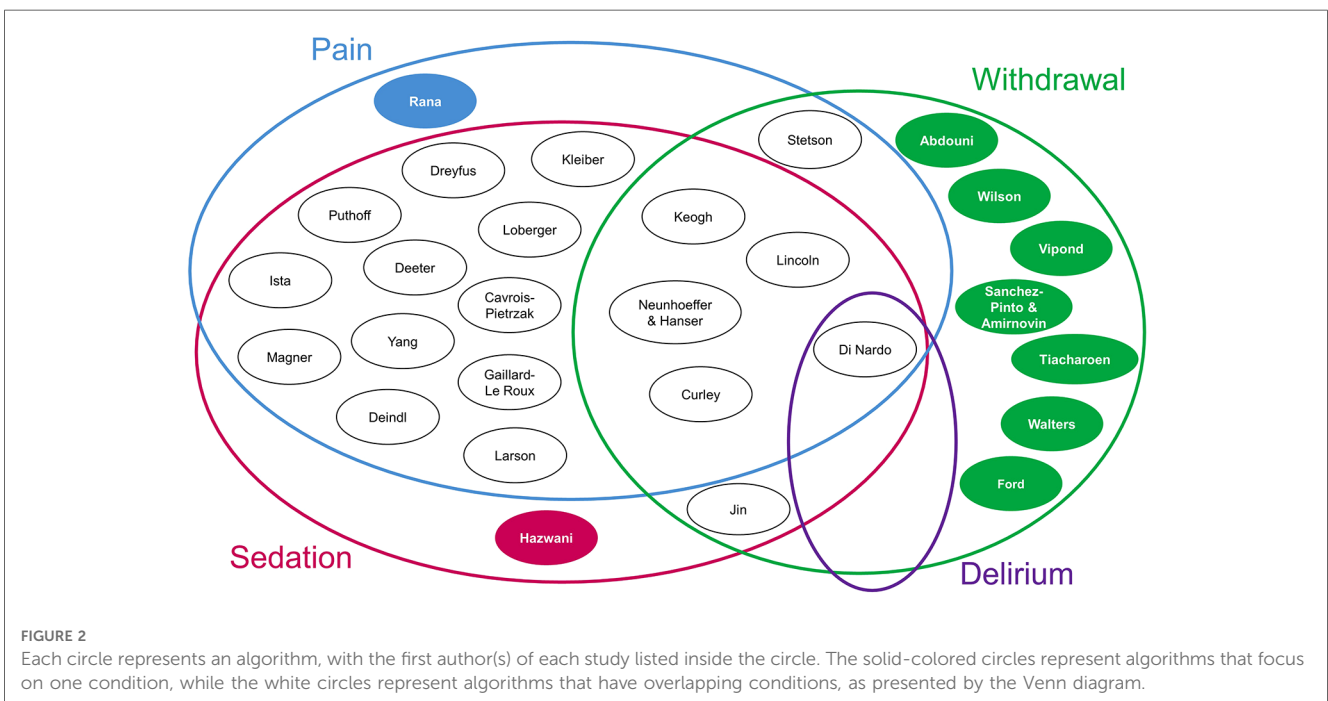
Pain

Withdrawal

Rana

Stetson

Abdouni

Dreyfus

Kleiber

Wilson

Puthoff

Loberger

Keogh

Vipond

Ista

Deeter

Lincoln

Cavrois-Pietrzak

Sanchez-Pinto & Amirnovin

Neunhoeffer & Hanser

Magner

Yang

Di Nardo

Tiacharoen

Gaillard-Le Roux

Curley

Deindl

Walters

Larson

Ford

Jin

Hazwani

Sedation

Delirium

FIGURE 2
Each circle represents an algorithm, with the first author(s) of each study listed inside the circle. The solid-colored circles represent algorithms that focus on one condition, while the white circles represent algorithms that have overlapping conditions, as presented by the Venn diagram.